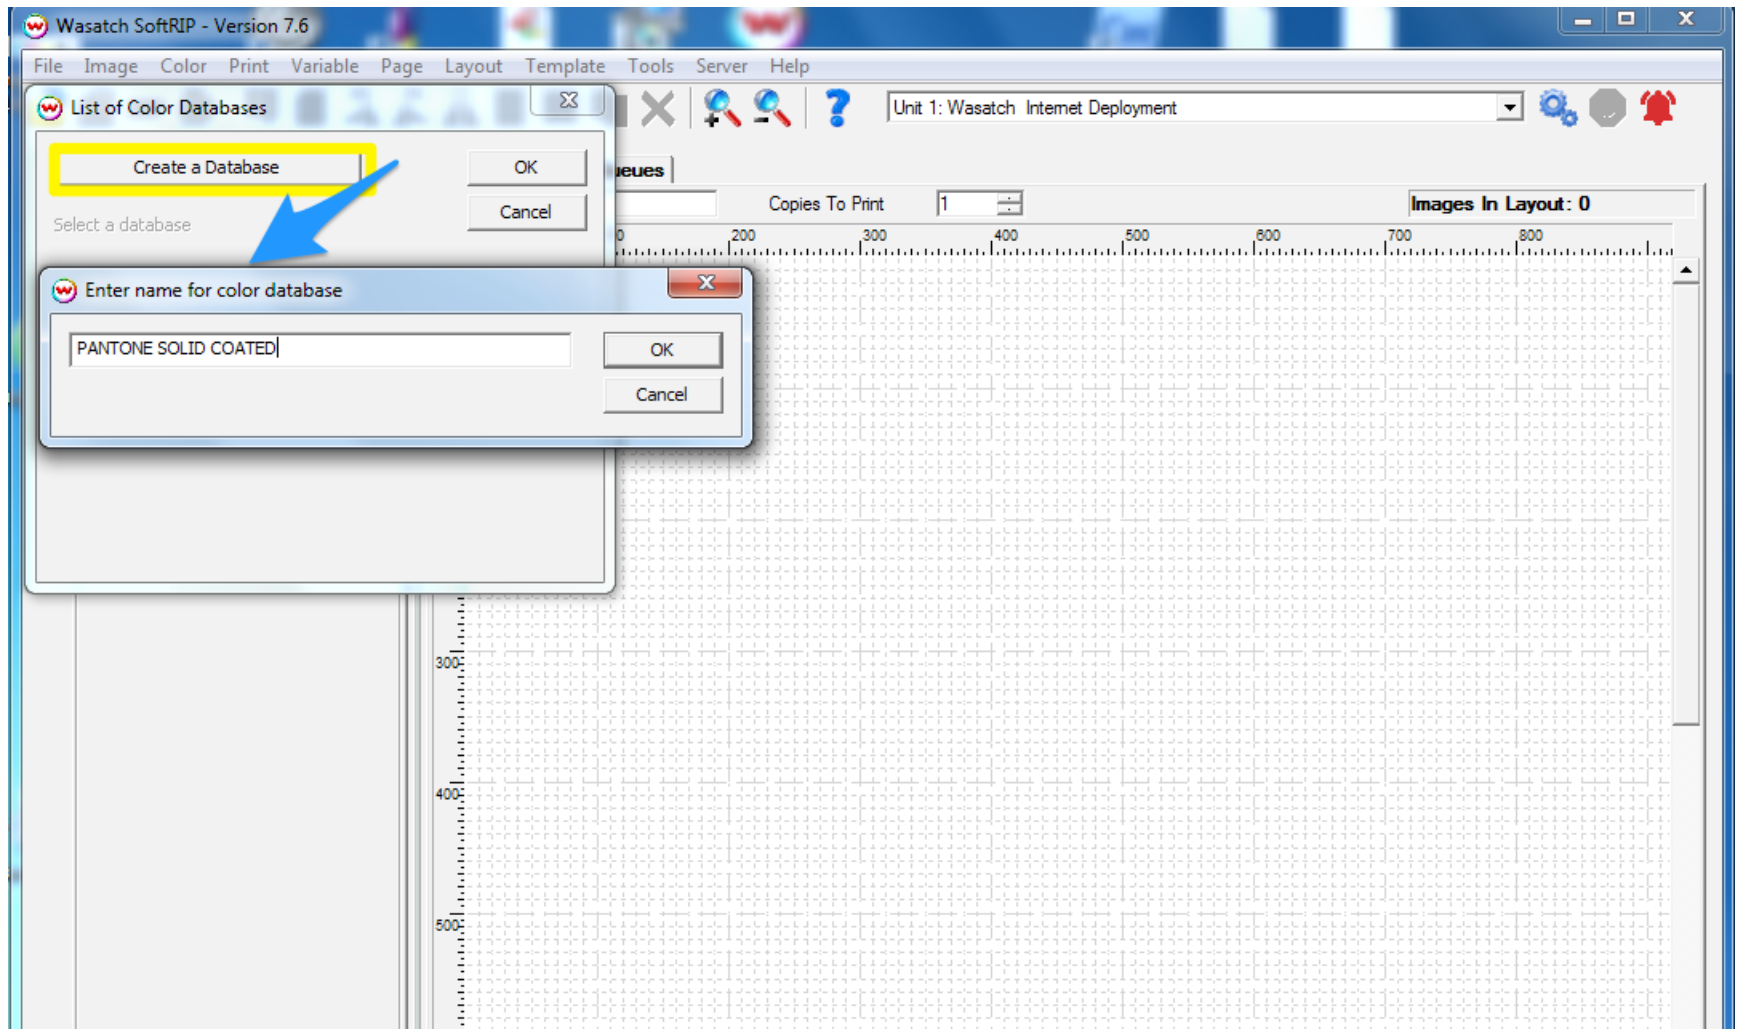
Wasatch SoftRIP - Version 7.6

File Image Color Print Variable Page Layout Template Tools Server Help

Unit 1: Wasatch Internet Deployment

List of Color Databases

Create a Database

OK

Cancel

Select a database

ueues

Copies To Print 1

Images In Layout: 0

0 200 300 400 500 600 700 800

Enter name for color database

PANTONE SOLID COATED

OK

Cancel

300

400

500